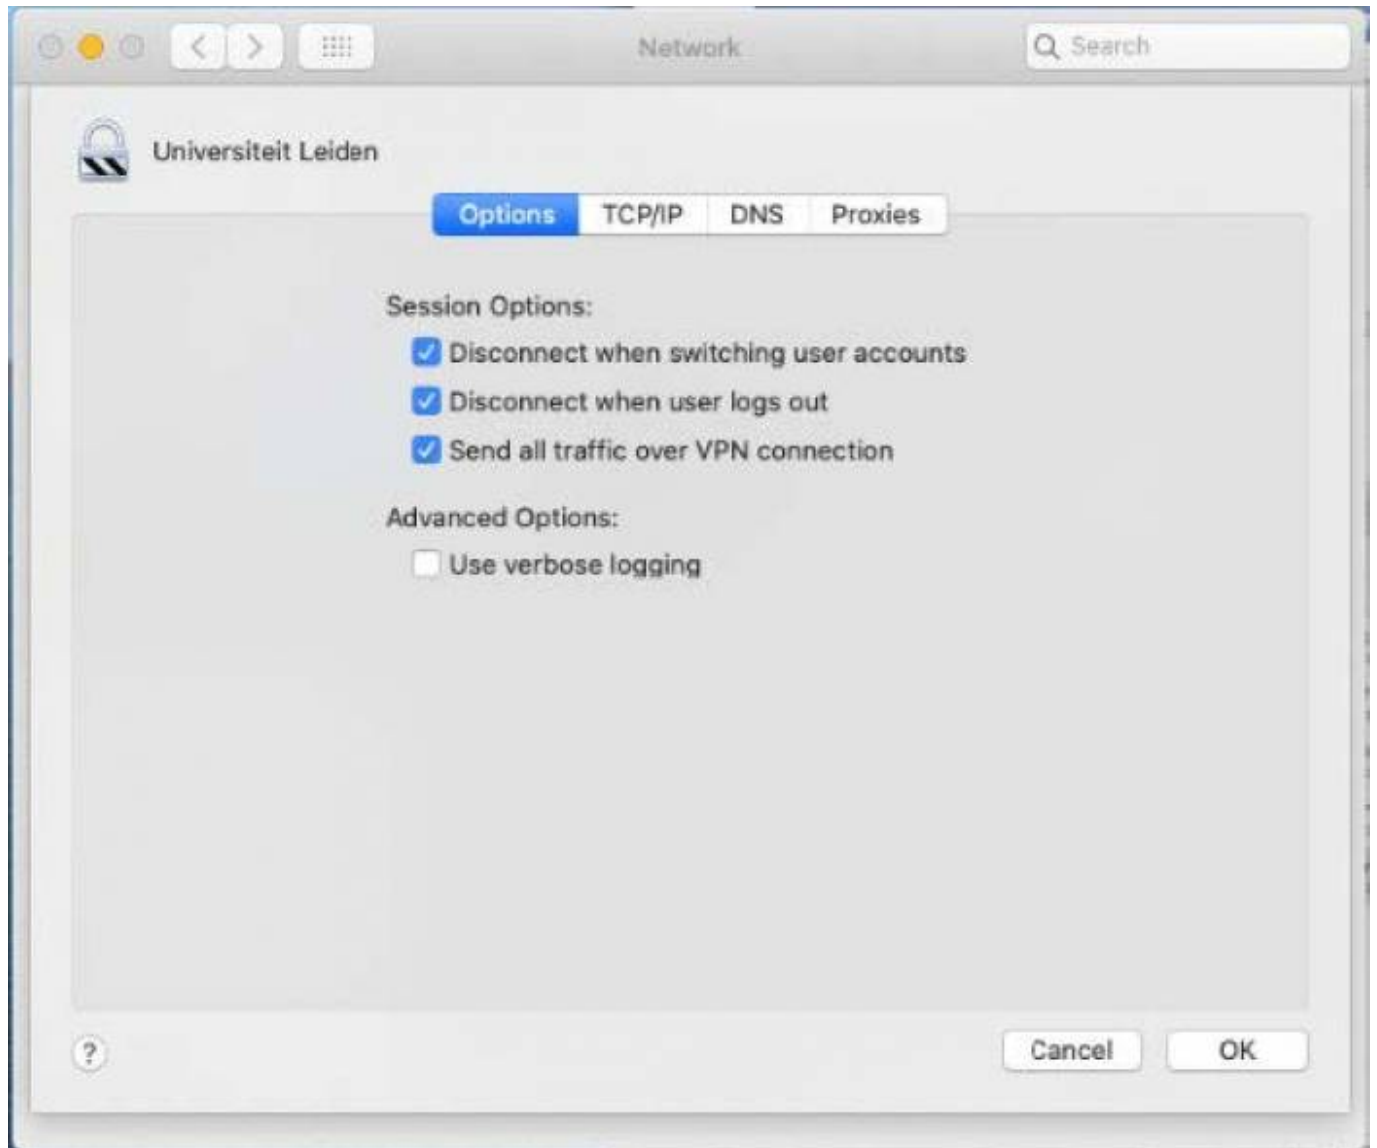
Network

Search

Universiteit Leiden

Options TCP/IP DNS Proxies

Session Options:

Disconnect when switching user accounts

Disconnect when user logs out

Send all traffic over VPN connection

Advanced Options:

Use verbose logging

?

Cancel

OK